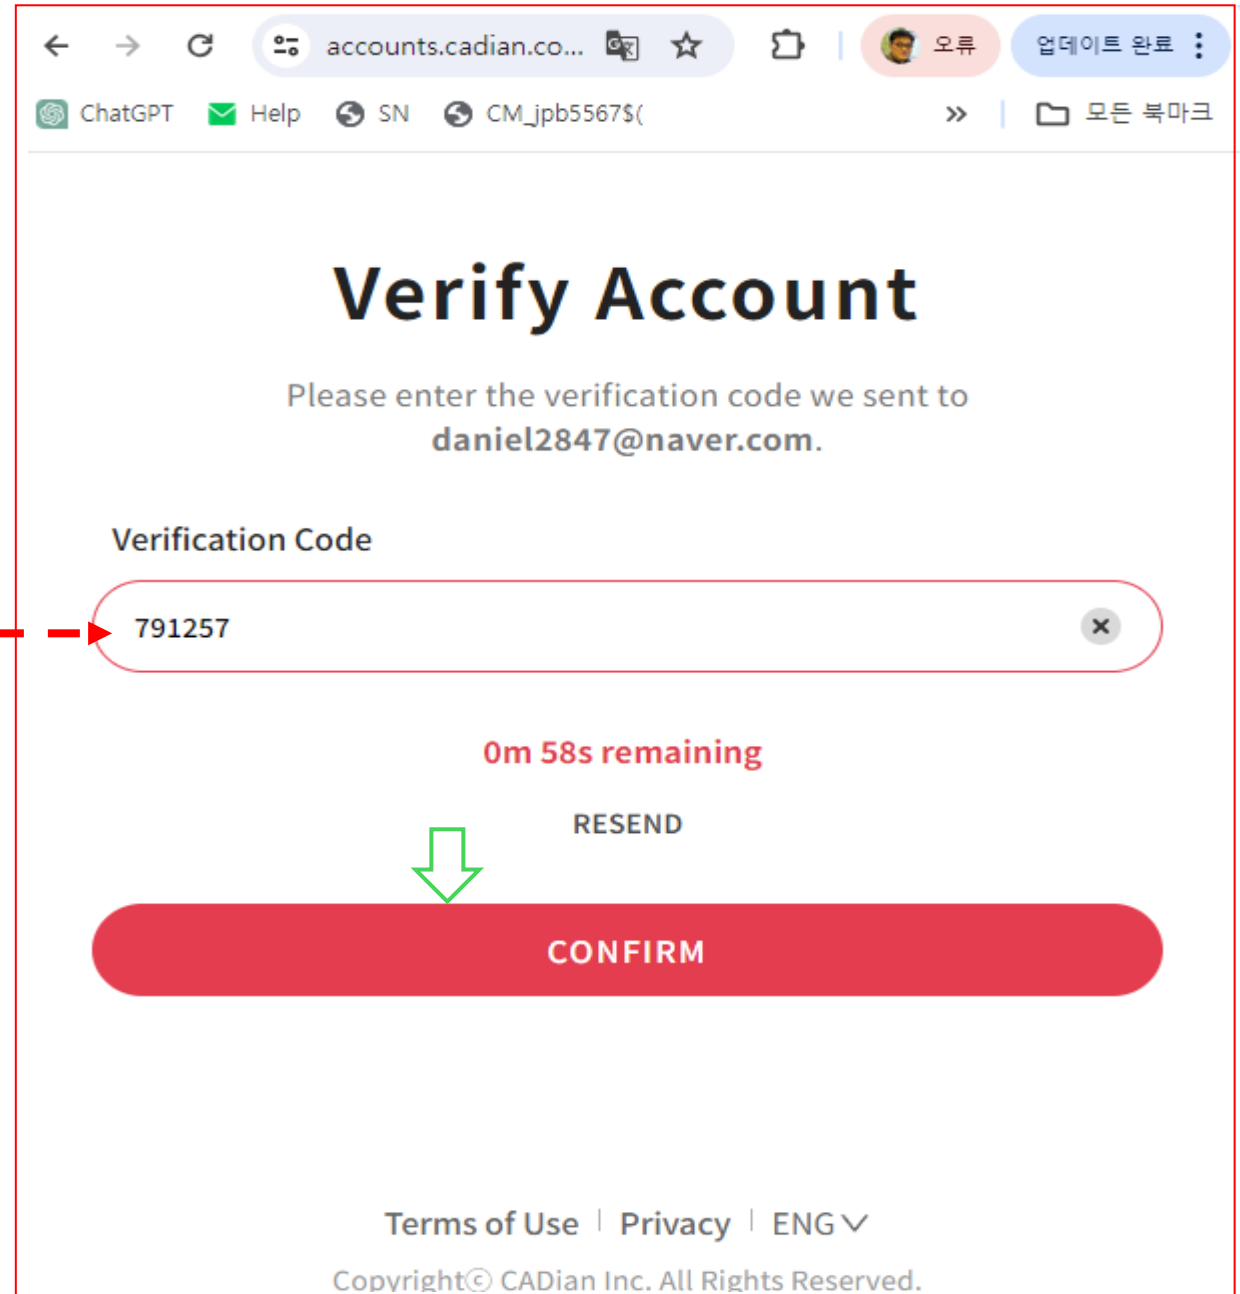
accounts.cadian.co...

오류

업데이트 완료

ChatGPT Help SN CM_jpb5567$(

모든 북마크

Verify Account

Please enter the verification code we sent to **daniel2847@naver.com**.

Verification Code

791257

0m 58s remaining

RESEND

CONFIRM

Terms of Use | Privacy | ENG

Copyright© CADian Inc. All Rights Reserved.